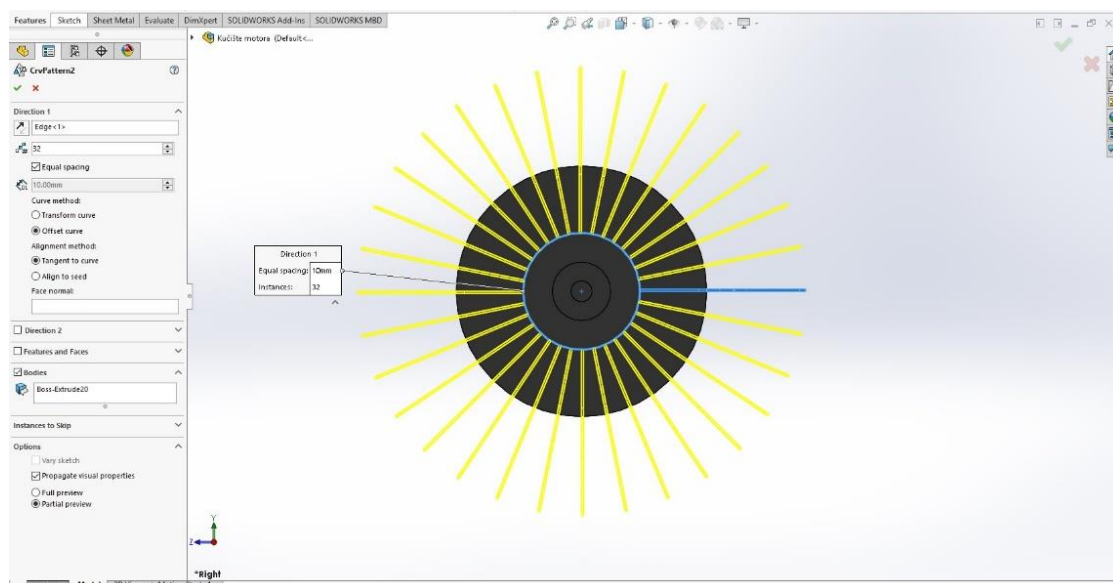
Features Sketch Sheet Metal Evaluate DimXpert SOLIDWORKS Add-Ins SOLIDWORKS MBD

Kućište motora (Default<...

CrvPattern2

Direction 1

Edge<1>

32

Equal spacing

10.00mm

Curve method:

Transform curve

Offset curve

Alignment method:

Tangent to curve

Align to seed

Face normal:

Direction 2

Features and Faces

Bodies

Boss-Extrude20

Instances to Skip

Options

Vary sketch

Propagate visual properties

Full preview

Partial preview

Direction 1

Equal spacing: 10mm

Instances: 32

*Right